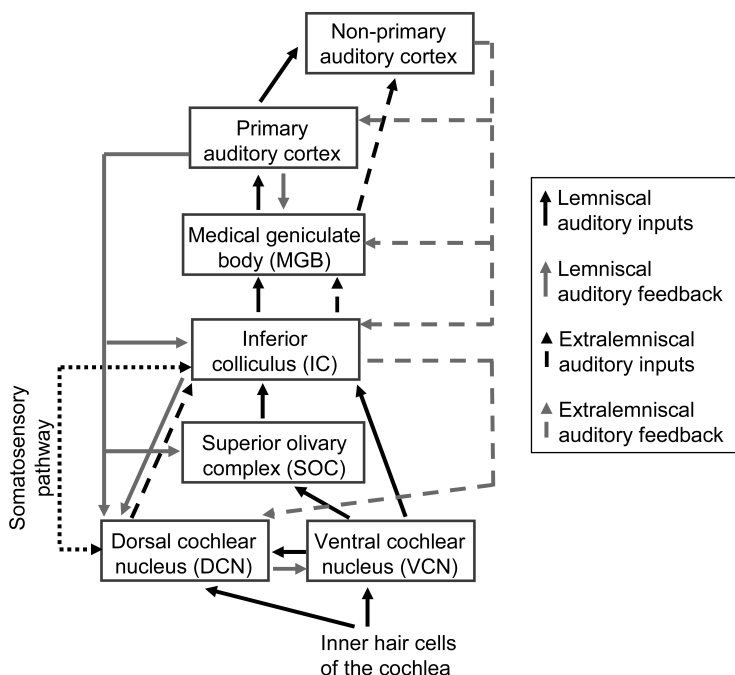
Non-primary auditory cortex

Primary auditory cortex

Medical geniculate body (MGB)

Inferior colliculus (IC)

Superior olivary complex (SOC)

Somatosensory pathway

Dorsal cochlear nucleus (DCN)

Ventral cochlear nucleus (VCN)

Inner hair cells of the cochlea

Lemniscal auditory inputs

Lemniscal auditory feedback

Extralemniscal auditory inputs

Extralemniscal auditory feedback